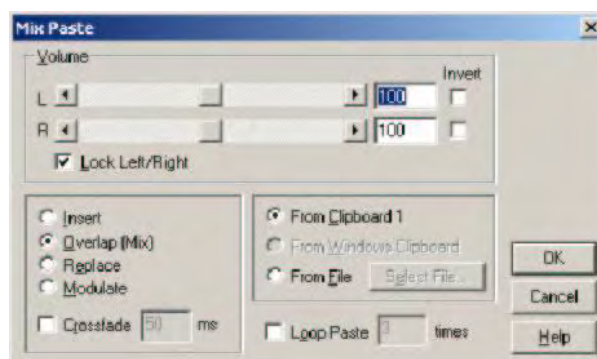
Mix Paste

Volume

Invert

L 100

R 100

Lock Left/Right

Insert

Overlap (Mix)

Replace

Modulate

Crossfade 50 ms

From Clipboard 1

From Windows Clipboard

From File Select File...

Loop Paste 3 times

OK

Cancel

Help